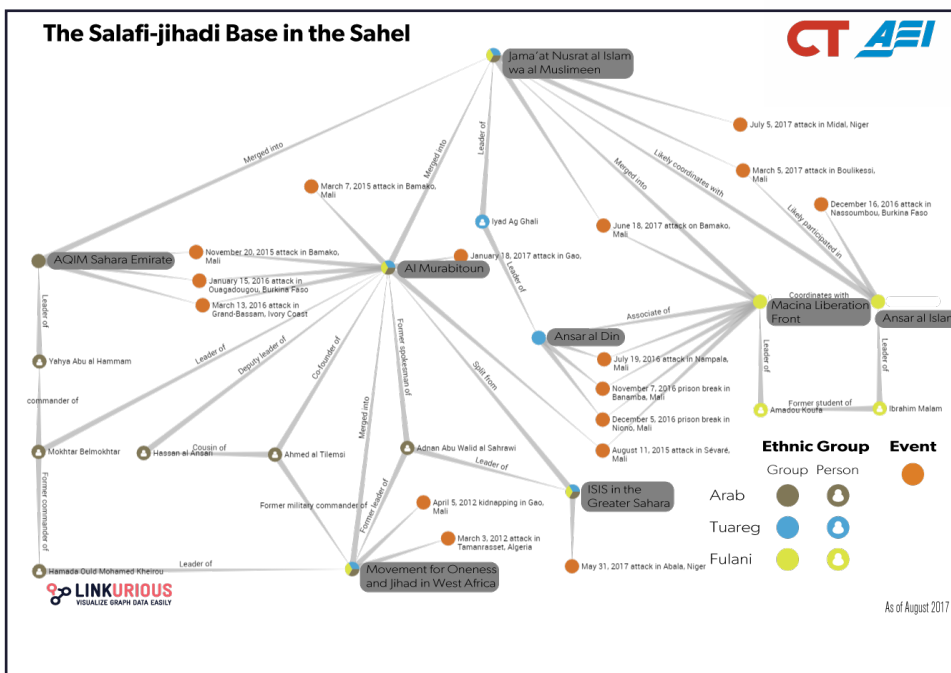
The Salafi-jihadi Base in the Sahel

CT AEI

Jama'at Nusrat al Islam wa al Muslimeen

July 5, 2017 attack in Midal, Niger

March 5, 2017 attack in Boulikessi, Mali

December 16, 2016 attack in Nassoumbou, Burkina Faso

Merged into

Merged into

Leader of

Merged into

Likely coordinates with

Likely participated in

March 7, 2015 attack in Bamako, Mali

Iyad Ag Ghali

June 18, 2017 attack on Bamako, Mali

AQIM Sahara Emirate

November 20, 2015 attack in Bamako, Mali

January 15, 2016 attack in Ouagadougou, Burkina Faso

March 13, 2016 attack in Grand-Bassam, Ivory Coast

Al Murabitoun

January 18, 2017 attack in Gao, Mali

Leader of

Coordinates with

Macina Liberation Front

Ansar al Islam

Associate of

Ansar al Din

July 19, 2016 attack in Nampala, Mali

November 7, 2016 prison break in Banamba, Mali

December 5, 2016 prison break in Niono, Mali

August 11, 2015 attack in Sévaré, Mali

Leader of

Yahya Abu al Hammam

commander of

Leader of

Deputy leader of

Co founder of

Former spokesman of

Split from

Leader of

Leader of

Former student of

Amadou Koufa

Ibrahim Malam

Mokhtar Belmokhtar

Cousin of

Hassan al Ansari

Ahmed al Tilemsi

Merged into

Adnan Abu Walid al Sahrawi

Leader of

ISIS in the Greater Sahara

Ethnic Group

Group Person

Event

Arab

Tuareg

Fulani

Former commander of

Former military commander of

Former leader of

April 5, 2012 kidnapping in Gao, Mali

March 3, 2012 attack in Tamanrasset, Algeria

May 31, 2017 attack in Abala, Niger

Hamada Ould Mohamed Kheirou

Leader of

Movement for Oneness and Jihad in West Africa

LINKURIOUS
VISUALIZE GRAPH DATA EASILY

As of August 2017